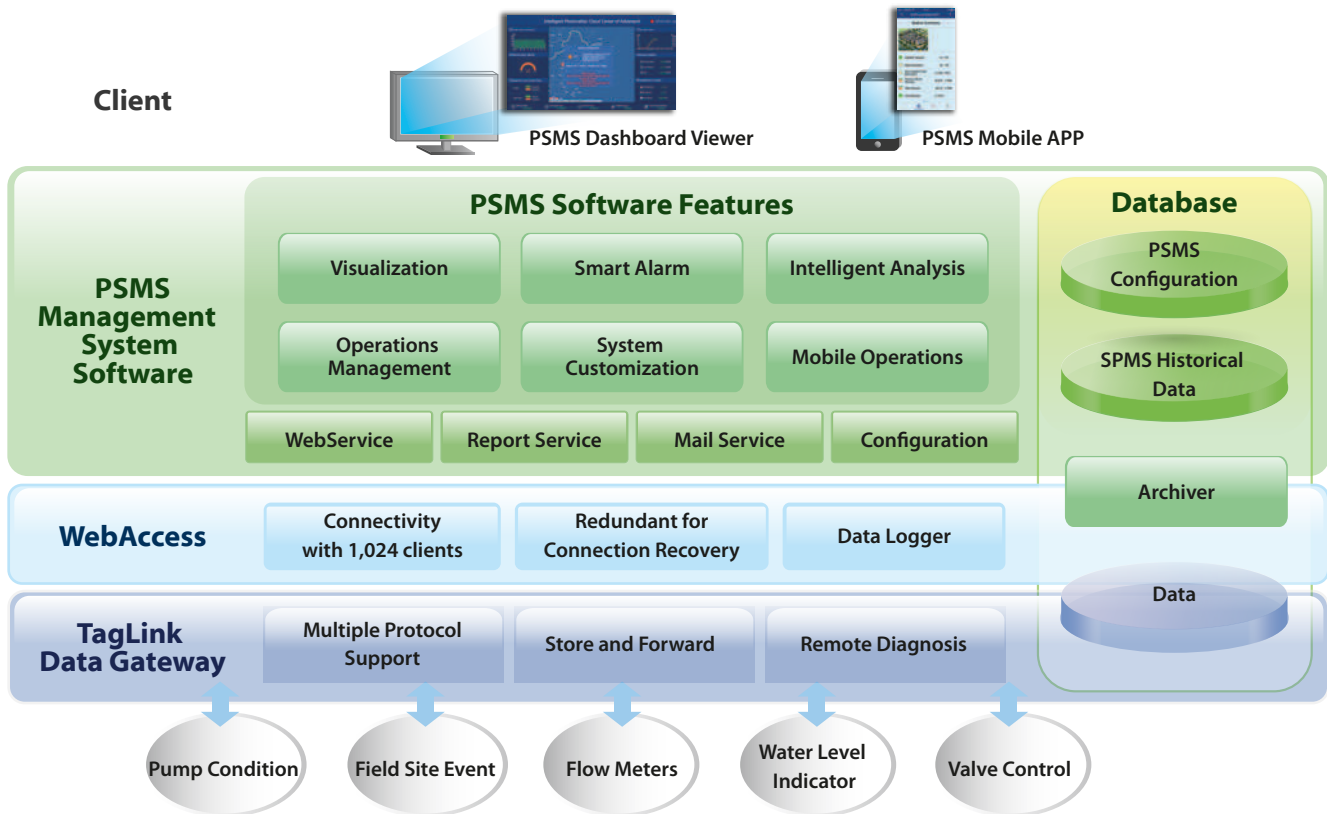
Client

PSMS Dashboard Viewer

PSMS Mobile APP

PSMS Management System Software

PSMS Software Features

Visualization

Smart Alarm

Intelligent Analysis

Operations Management

System Customization

Mobile Operations

WebService

Report Service

Mail Service

Configuration

Database

PSMS Configuration

SPMS Historical Data

Archiver

Data

WebAccess

Connectivity with 1,024 clients

Redundant for Connection Recovery

Data Logger

TagLink Data Gateway

Multiple Protocol Support

Store and Forward

Remote Diagnosis

Pump Condition

Field Site Event

Flow Meters

Water Level Indicator

Valve Control